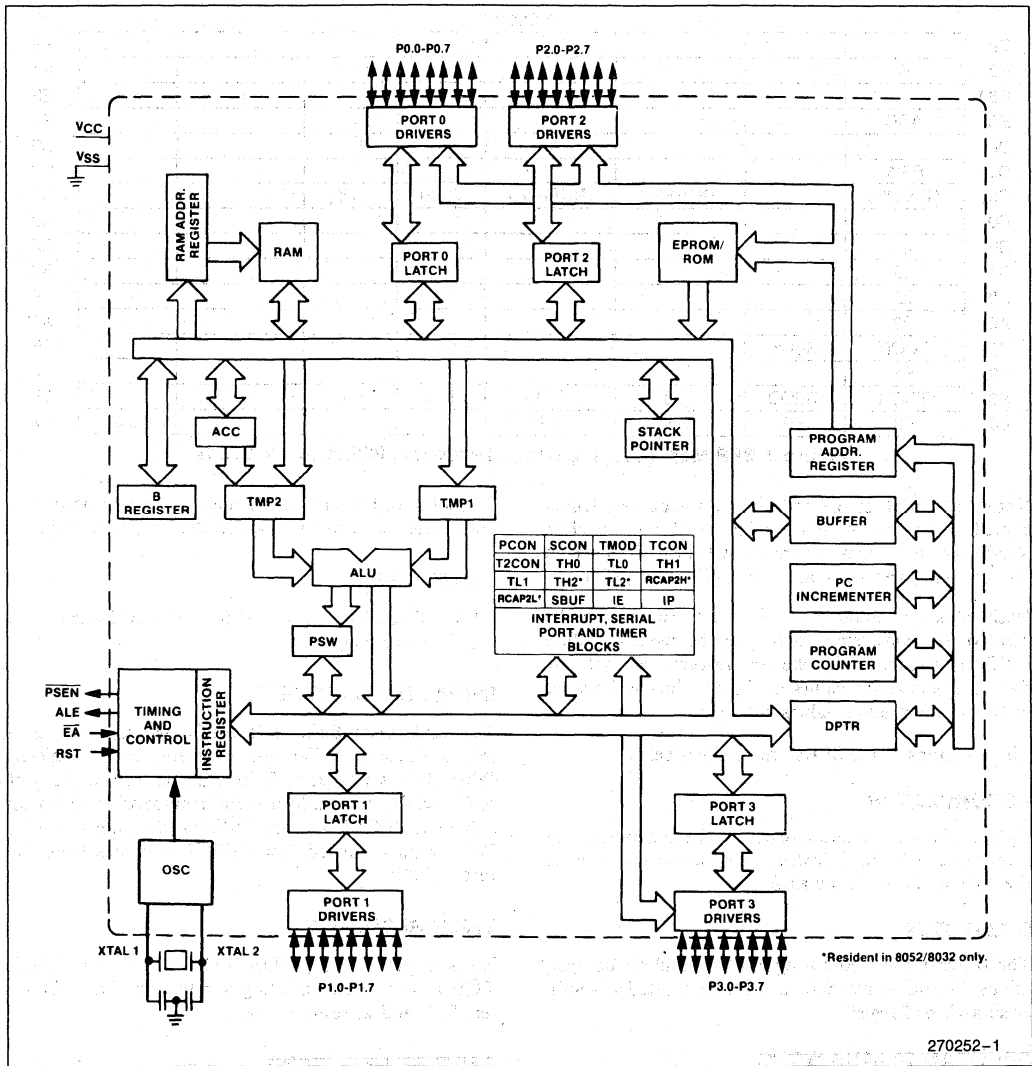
P0.0-P0.7

P2.0-P2.7

VCC

VSS

PORT 0 DRIVERS

PORT 2 DRIVERS

RAM ADDR. REGISTER

RAM

PORT 0 LATCH

PORT 2 LATCH

EPROM/ ROM

ACC

STACK POINTER

PROGRAM ADDR. REGISTER

B REGISTER

TMP2

TMP1

BUFFER

| PCON | SCON | TMOD | TCON |
|---|---|---|---|
| T2CON | TH0 | TL0 | TH1 |
| TL1 | TH2* | TL2* | RCAP2H* |
| RCAP2L* | SBUF | IE | IP |

INTERRUPT, SERIAL PORT AND TIMER BLOCKS

ALU

PC INCREMENTER

PSW

PROGRAM COUNTER

$\overline{PSEN}$

ALE

$\overline{EA}$

RST

TIMING AND CONTROL

INSTRUCTION REGISTER

DPTR

PORT 1 LATCH

PORT 3 LATCH

OSC

PORT 1 DRIVERS

PORT 3 DRIVERS

XTAL 1

XTAL 2

P1.0-P1.7

P3.0-P3.7

*Resident in 8052/8032 only.

270252–1